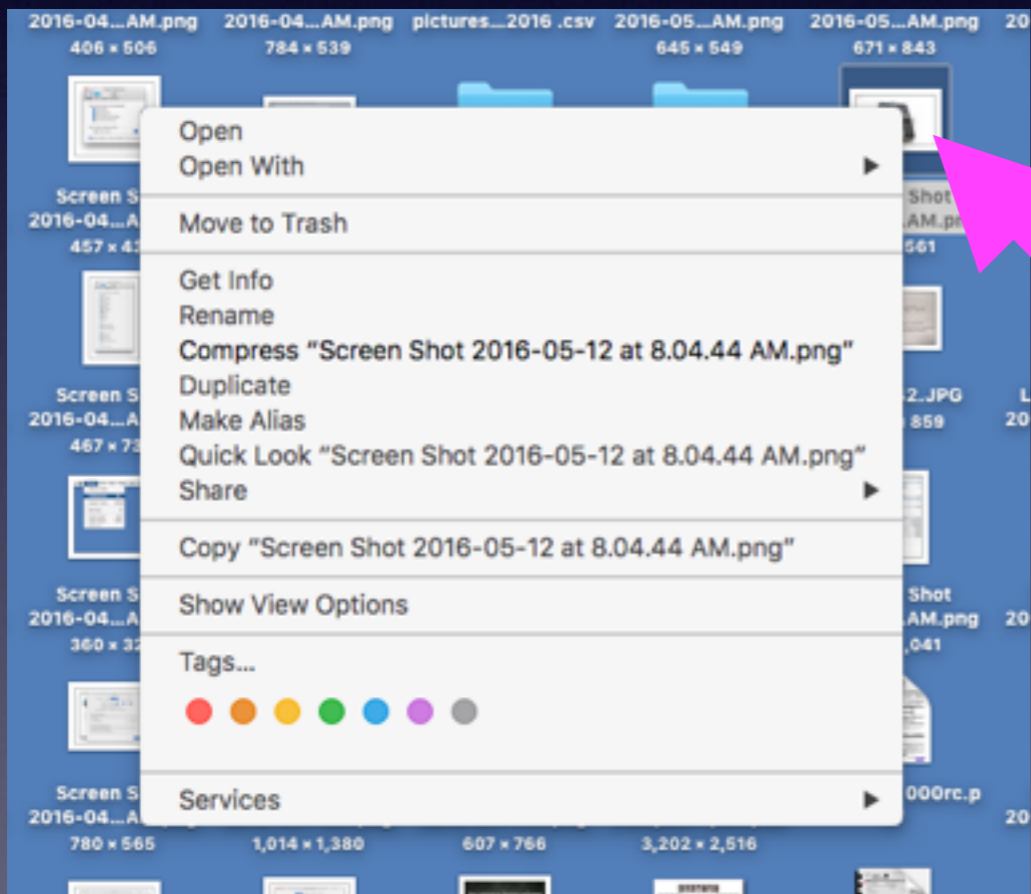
2016-04...AM.png
406 × 506
2016-04...AM.png
784 × 539
pictures...2016 .csv
2016-05...AM.png
645 × 549
2016-05...AM.png
671 × 843
20

Open
Open With
Move to Trash
Get Info
Rename
Compress "Screen Shot 2016-05-12 at 8.04.44 AM.png"
Duplicate
Make Alias
Quick Look "Screen Shot 2016-05-12 at 8.04.44 AM.png"
Share
Copy "Screen Shot 2016-05-12 at 8.04.44 AM.png"
Show View Options
Tags...
Services

Screen S
2016-04...A
457 × 43

Shot
AM.p
561

Screen S
2016-04...A
467 × 73

2.JPG
859

L
20

Screen S
2016-04...A
360 × 32

Shot
AM.png
,041

20

Screen S
2016-04...A
780 × 565

1,014 × 1,380
607 × 766
3,202 × 2,516

000rc.p
20